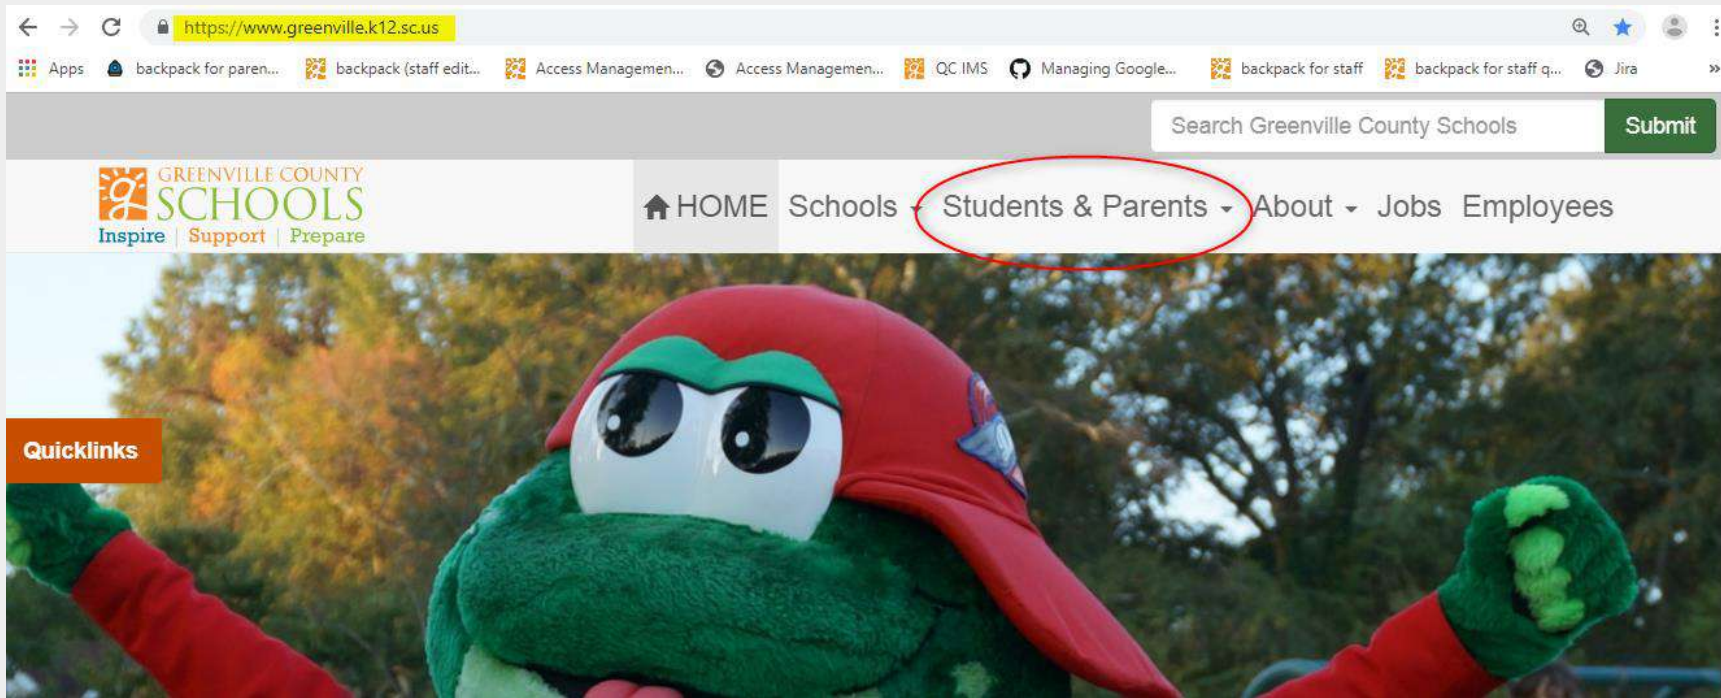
https://www.greenville.k12.sc.us

Apps backpack for paren... backpack (staff edit... Access Managemen... Access Managemen... QC IMS Managing Google... backpack for staff backpack for staff q... Jira

Search Greenville County Schools Submit

GREENVILLE COUNTY SCHOOLS Inspire | Support | Prepare

HOME Schools Students & Parents About Jobs Employees

Quicklinks